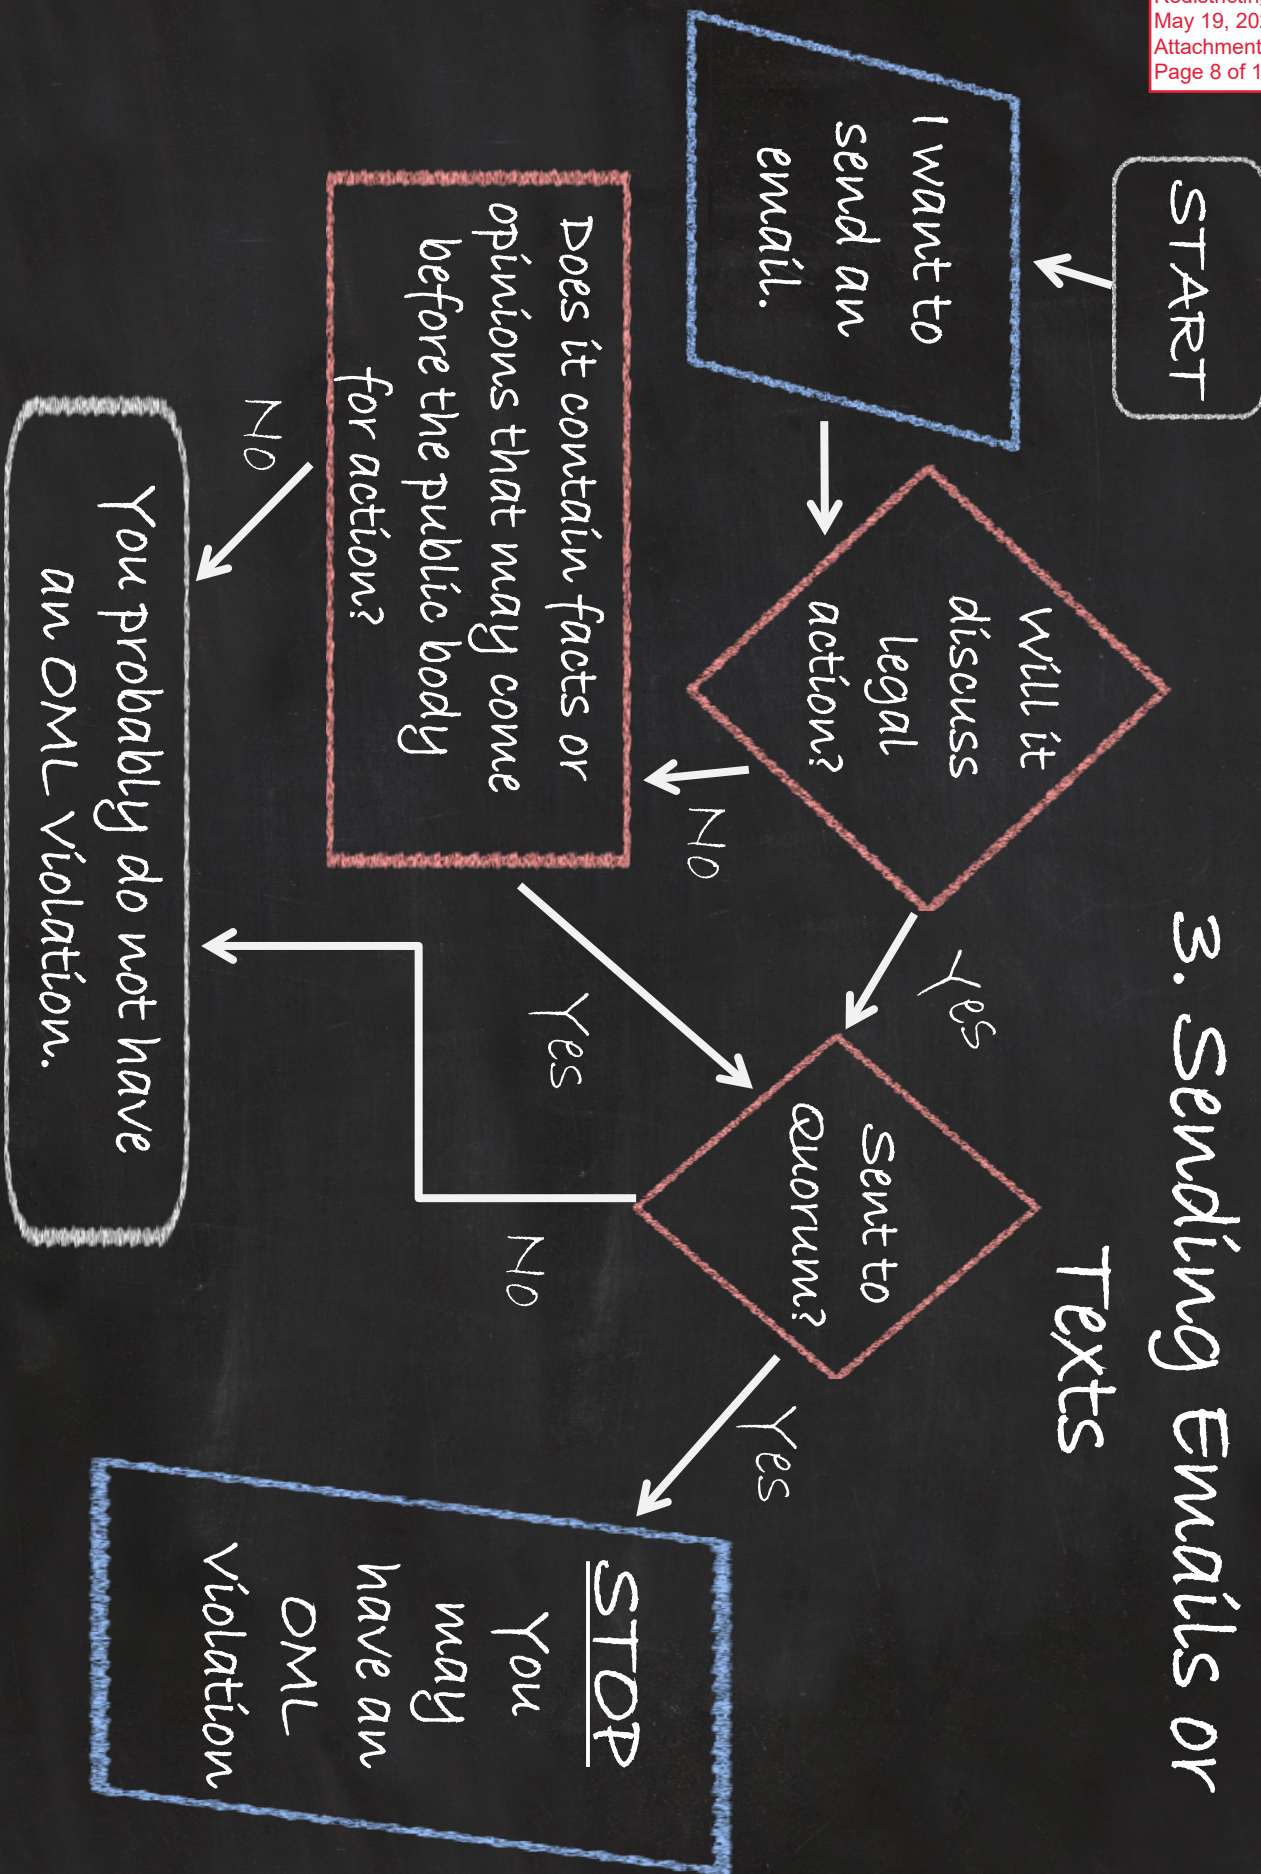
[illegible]
May 19, 20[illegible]
Attachment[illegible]
Page 8 of 1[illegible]

3. Sending Emails or Texts

START

I want to send an email.

Will it discuss legal action?

No

Yes

Does it contain facts or opinions that may come before the public body for action?

No

Yes

Sent to Quorum?

No

Yes

You probably do not have an OML Violation.

STOP
You may have an OML Violation